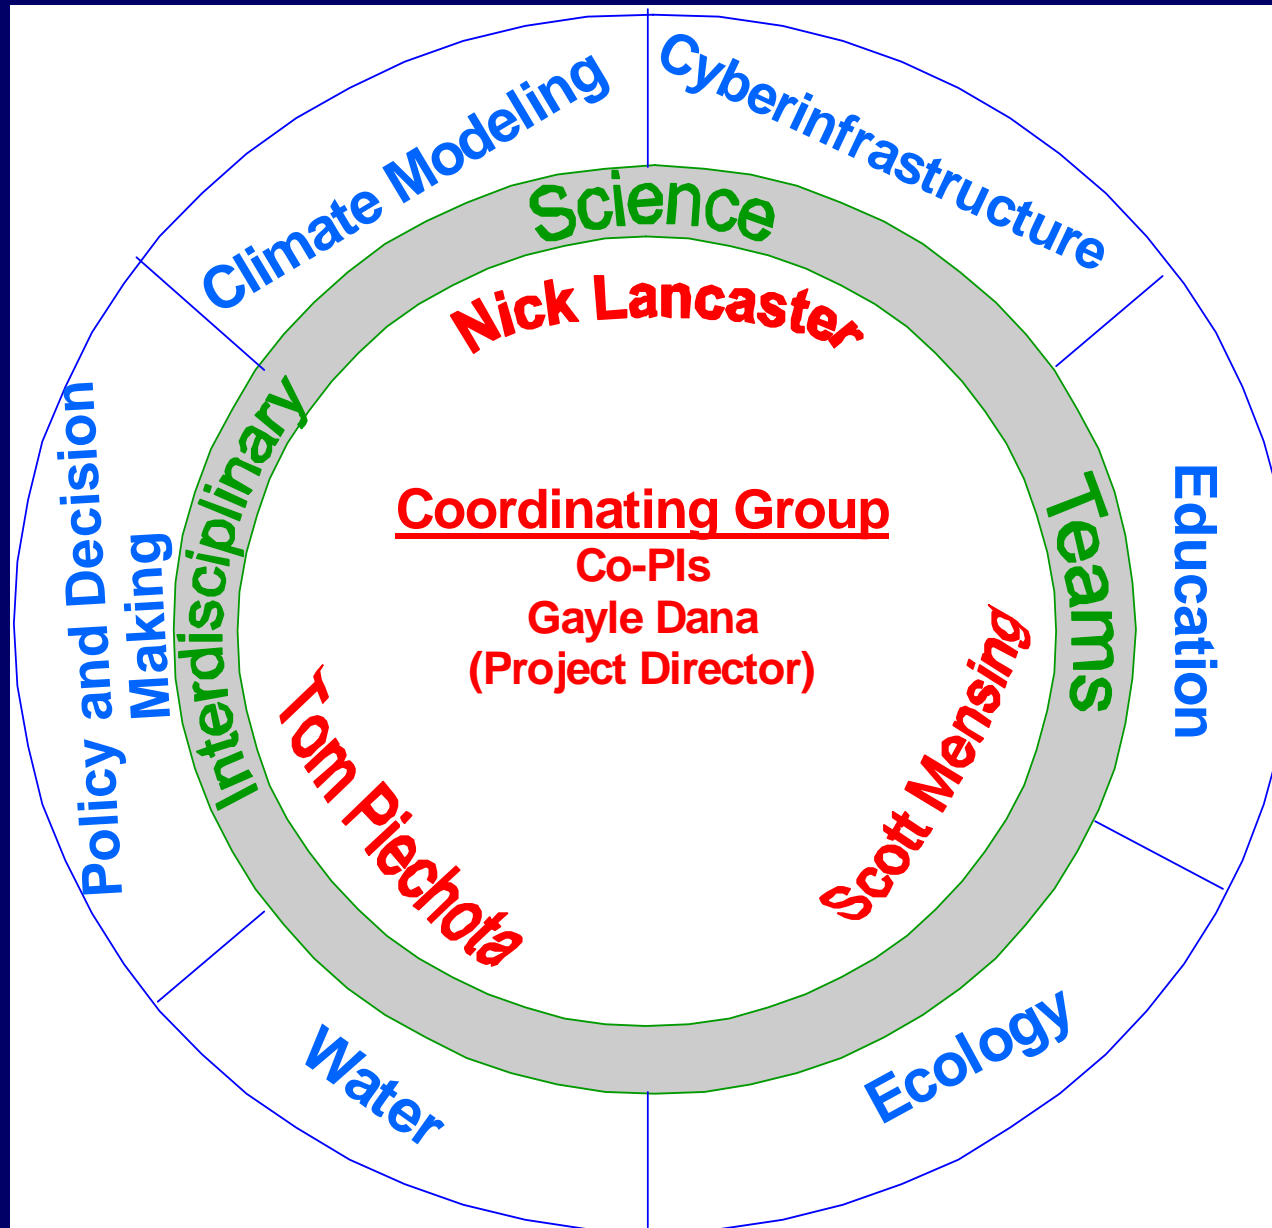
Climate Modeling

Cyberinfrastructure

Education

Ecology

Water

Policy and Decision Making

Science

Teams

Interdisciplinary

Nick Lancaster

Scott Mensing

Tom Piechota

Coordinating Group
Co-PIs
Gayle Dana
(Project Director)